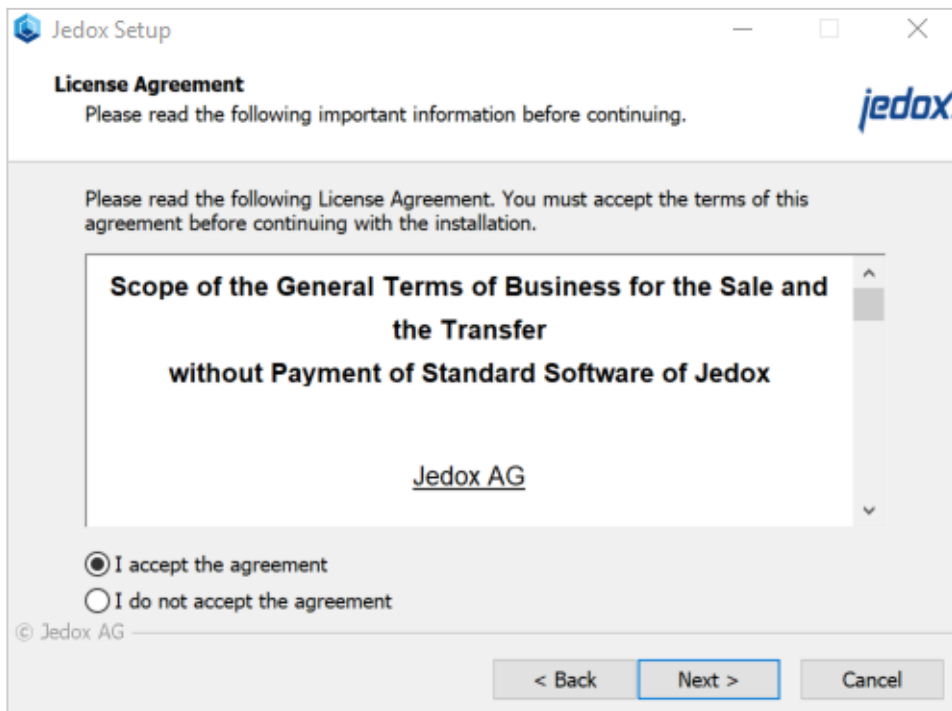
Jedox Setup

License Agreement
Please read the following important information before continuing.

jedox

Please read the following License Agreement. You must accept the terms of this agreement before continuing with the installation.

Scope of the General Terms of Business for the Sale and the Transfer without Payment of Standard Software of Jedox

Jedox AG

I accept the agreement
I do not accept the agreement

© Jedox AG

< Back
Next >
Cancel